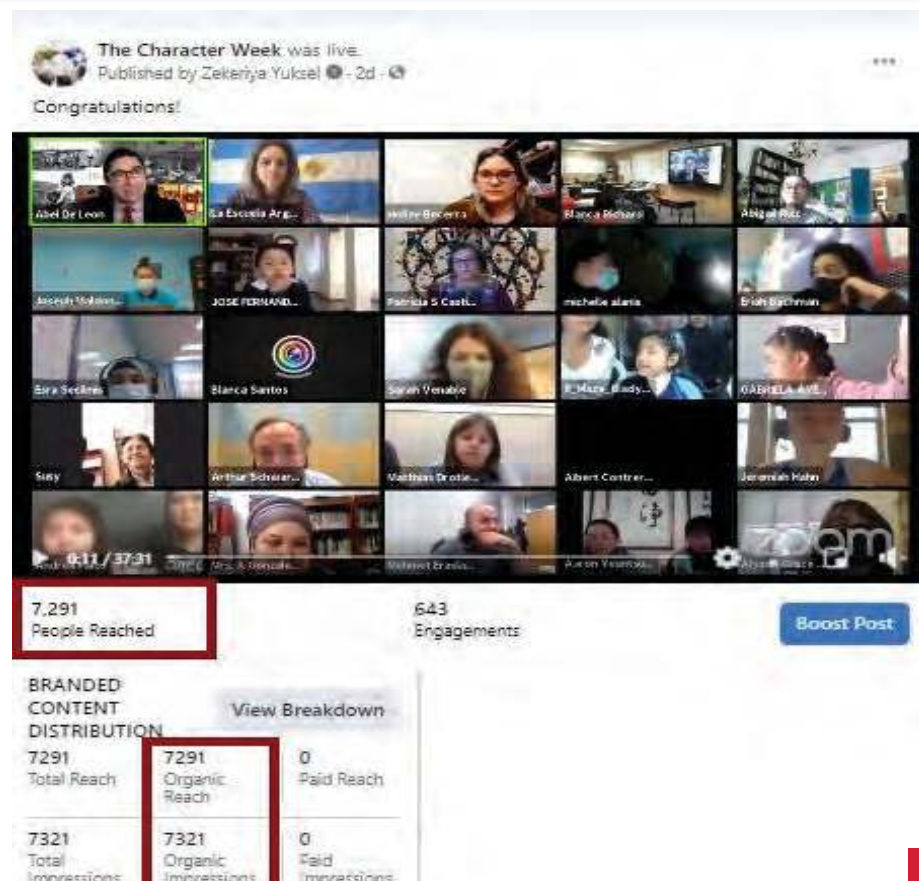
The Character Week was live.
Published by Zekeriya Yuksel · 2d ·

Congratulations!

Abel De Leon
La Escuela Arg...
Hollie Becerra
Blanca Richard
Abigail Ruiz
Joseph Malden...
JOSE FERNAND...
Patricia S Casti...
michelle alaria
Erich Bachman
Esra Sedires
Blanca Santos
Sarah Venable
F_Maza_Biody...
GABRIELA AVE...
Susy
Arthur Schwar...
Matthias Droste...
Albert Contrer...
Jeremiah Hahn
Andrea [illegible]
Mrs. A Gonzale...
Mehmet Eraslan
Aaron Yesenia...
Alyssa Grace

0:11 / 37:31

zoom

7,291
People Reached

643
Engagements

Boost Post

BRANDED CONTENT DISTRIBUTION

View Breakdown

| 7291 Total Reach | 7291 Organic Reach | 0 Paid Reach |
|---|---|---|
| 7321 Total Impressions | 7321 Organic Impressions | 0 Paid Impressions |